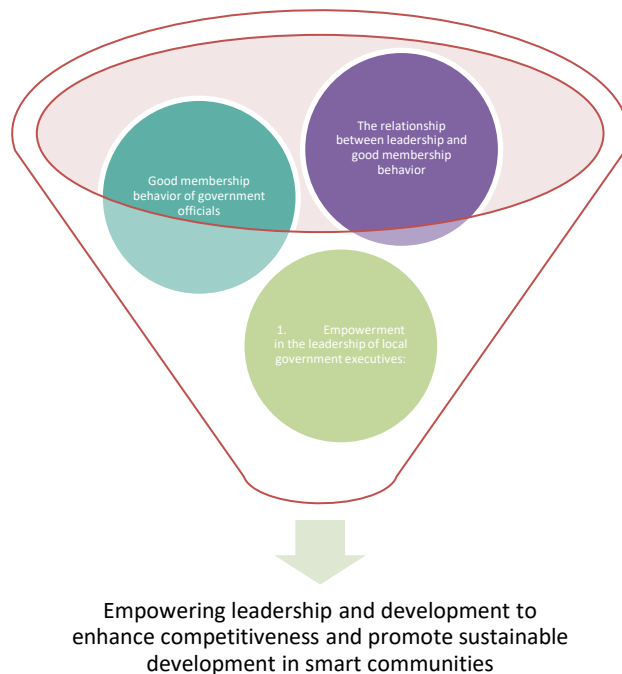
The relationship between leadership and good membership behavior

Good membership behavior of government officials

1. Empowerment in the leadership of local government executives:

Empowering leadership and development to enhance competitiveness and promote sustainable development in smart communities